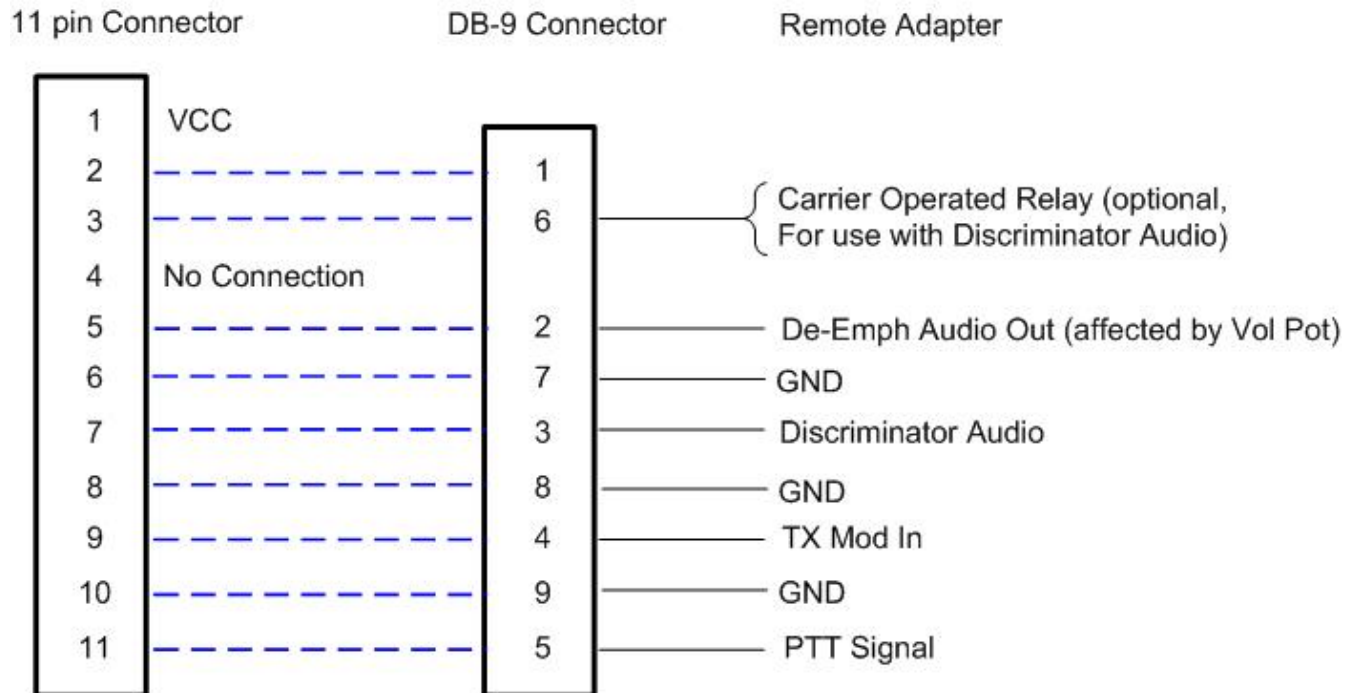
11 pin Connector

DB-9 Connector

Remote Adapter

1 VCC
2
3
4 No Connection
5
6
7
8
9
10
11

1
6
2
7
3
8
4
9
5

Carrier Operated Relay (optional, For use with Discriminator Audio)
De-Emph Audio Out (affected by Vol Pot)
GND
Discriminator Audio
GND
TX Mod In
GND
PTT Signal